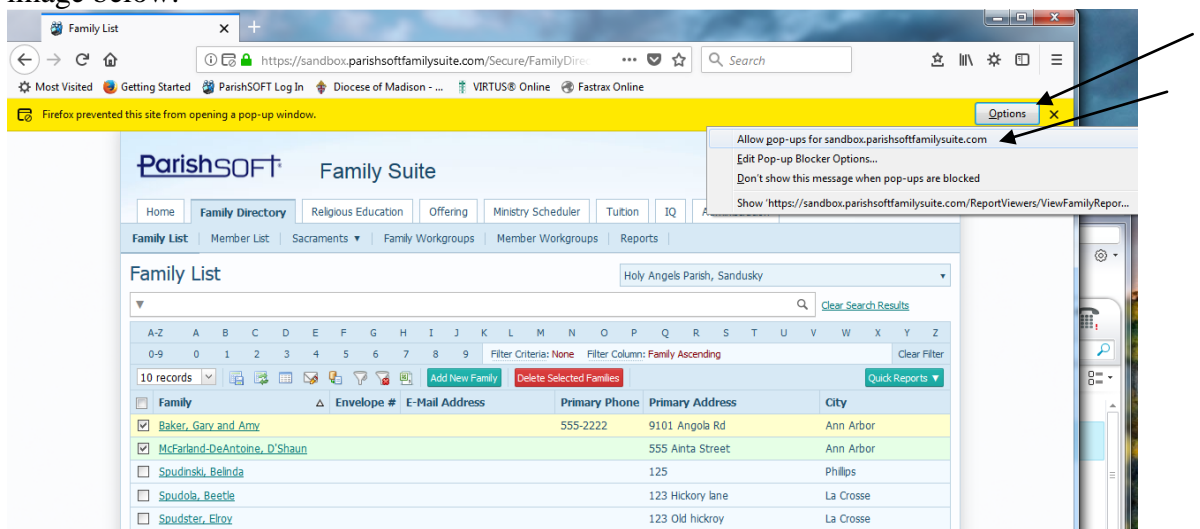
image below:

Family List

https://sandbox.parishsoftfamilysuite.com/Secure/FamilyDire

Search

Most Visited Getting Started ParishSOFT Log In Diocese of Madison - ... VIRTUS® Online Fastrax Online

Firefox prevented this site from opening a pop-up window.

Options

Allow pop-ups for sandbox.parishsoftfamilysuite.com
Edit Pop-up Blocker Options...
Don't show this message when pop-ups are blocked
Show 'https://sandbox.parishsoftfamilysuite.com/ReportViewers/ViewFamilyRepor...

ParishSOFT Family Suite

Home | Family Directory | Religious Education | Offering | Ministry Scheduler | Tuition | IQ | Administration

Family List | Member List | Sacraments ▾ | Family Workgroups | Member Workgroups | Reports

Family List

Holy Angels Parish, Sandusky

Clear Search Results

A-Z A B C D E F G H I J K L M N O P Q R S T U V W X Y Z
0-9 0 1 2 3 4 5 6 7 8 9 Filter Criteria: None Filter Column: Family Ascending Clear Filter

10 records Add New Family Delete Selected Families Quick Reports ▾

| | Family | Envelope # | E-Mail Address | Primary Phone | Primary Address | City |
|---|---|---|---|---|---|---|
| ☑ | Baker, Gary and Amy | | | 555-2222 | 9101 Angola Rd | Ann Arbor |
| ☑ | McFarland-DeAntoine, D'Shaun | | | | 555 Ainta Street | Ann Arbor |
| ☐ | Spudinski, Belinda | | | | 125 | Phillips |
| ☐ | Spudola, Beetle | | | | 123 Hickory lane | La Crosse |
| ☐ | Spudster, Elroy | | | | 123 Old hickroy | La Crosse |